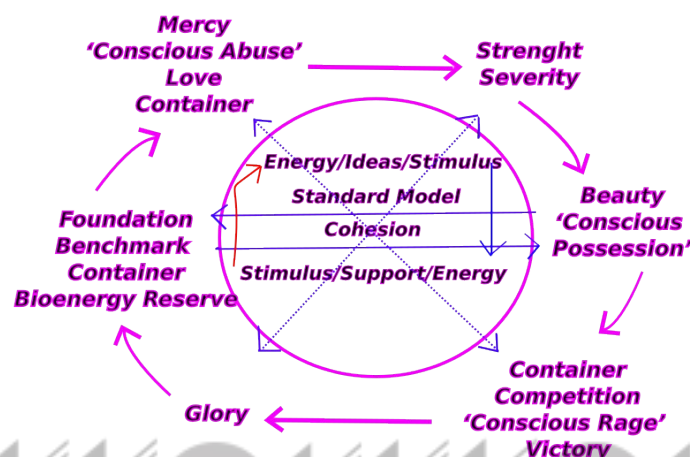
Mercy
'Conscious Abuse'
Love
Container

Strenght
Severity

Beauty
'Conscious
Possession'

Container
Competition
'Conscious Rage'
Victory

Glory

Foundation
Benchmark
Container
Bioenergy Reserve

Energy/Ideas/Stimulus
Standard Model
Cohesion
Stimulus/Support/Energy